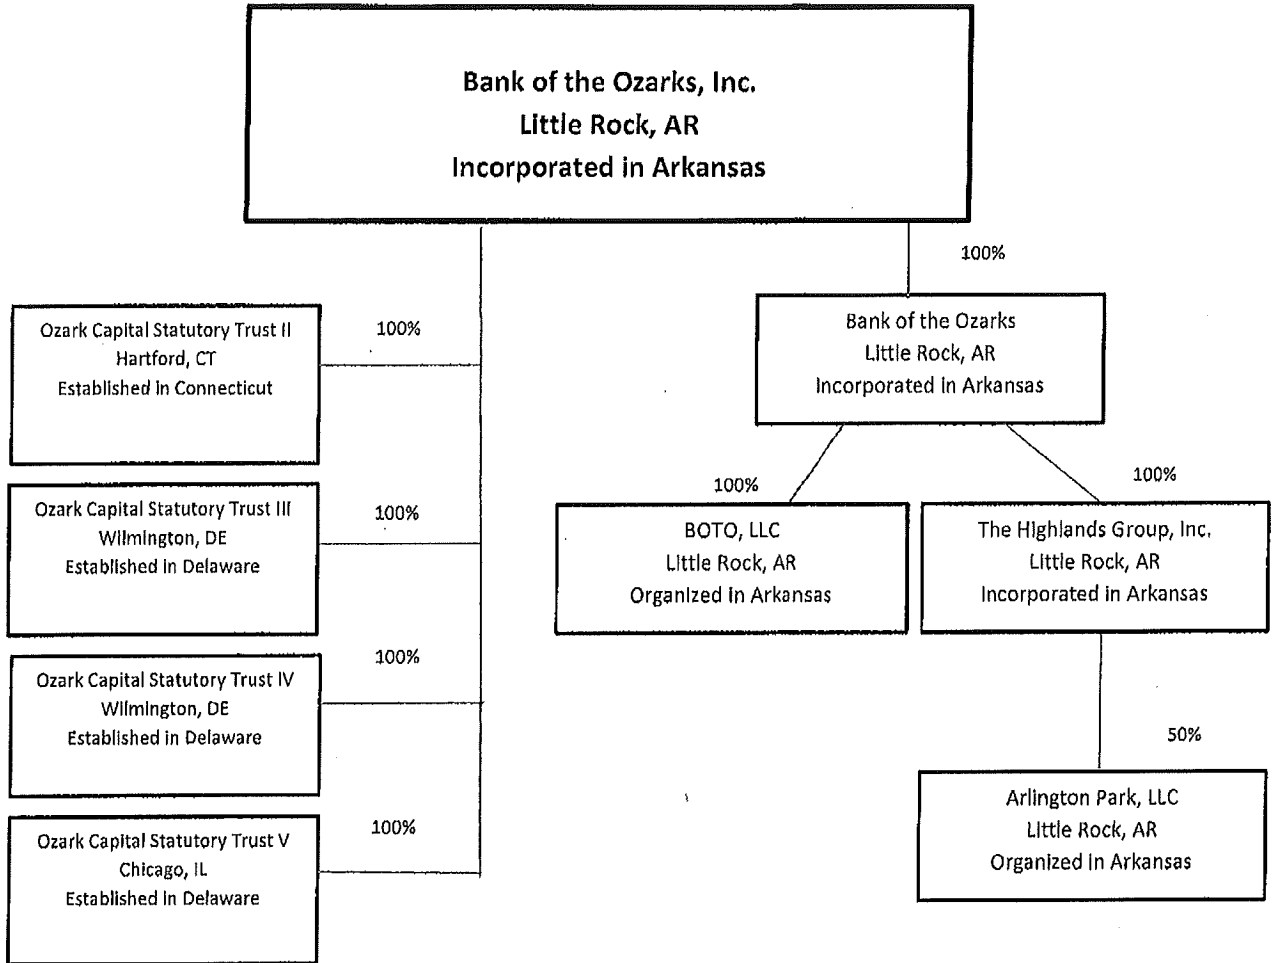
Bank of the Ozarks, Inc.
Little Rock, AR
Incorporated in Arkansas

100%

Ozark Capital Statutory Trust II
Hartford, CT
Established in Connecticut

100%

Ozark Capital Statutory Trust III
Wilmington, DE
Established in Delaware

100%

Ozark Capital Statutory Trust IV
Wilmington, DE
Established in Delaware

100%

Ozark Capital Statutory Trust V
Chicago, IL
Established in Delaware

100%

100%

Bank of the Ozarks
Little Rock, AR
Incorporated in Arkansas

100%

BOTO, LLC
Little Rock, AR
Organized in Arkansas

100%

The Highlands Group, Inc.
Little Rock, AR
Incorporated in Arkansas

50%

Arlington Park, LLC
Little Rock, AR
Organized in Arkansas